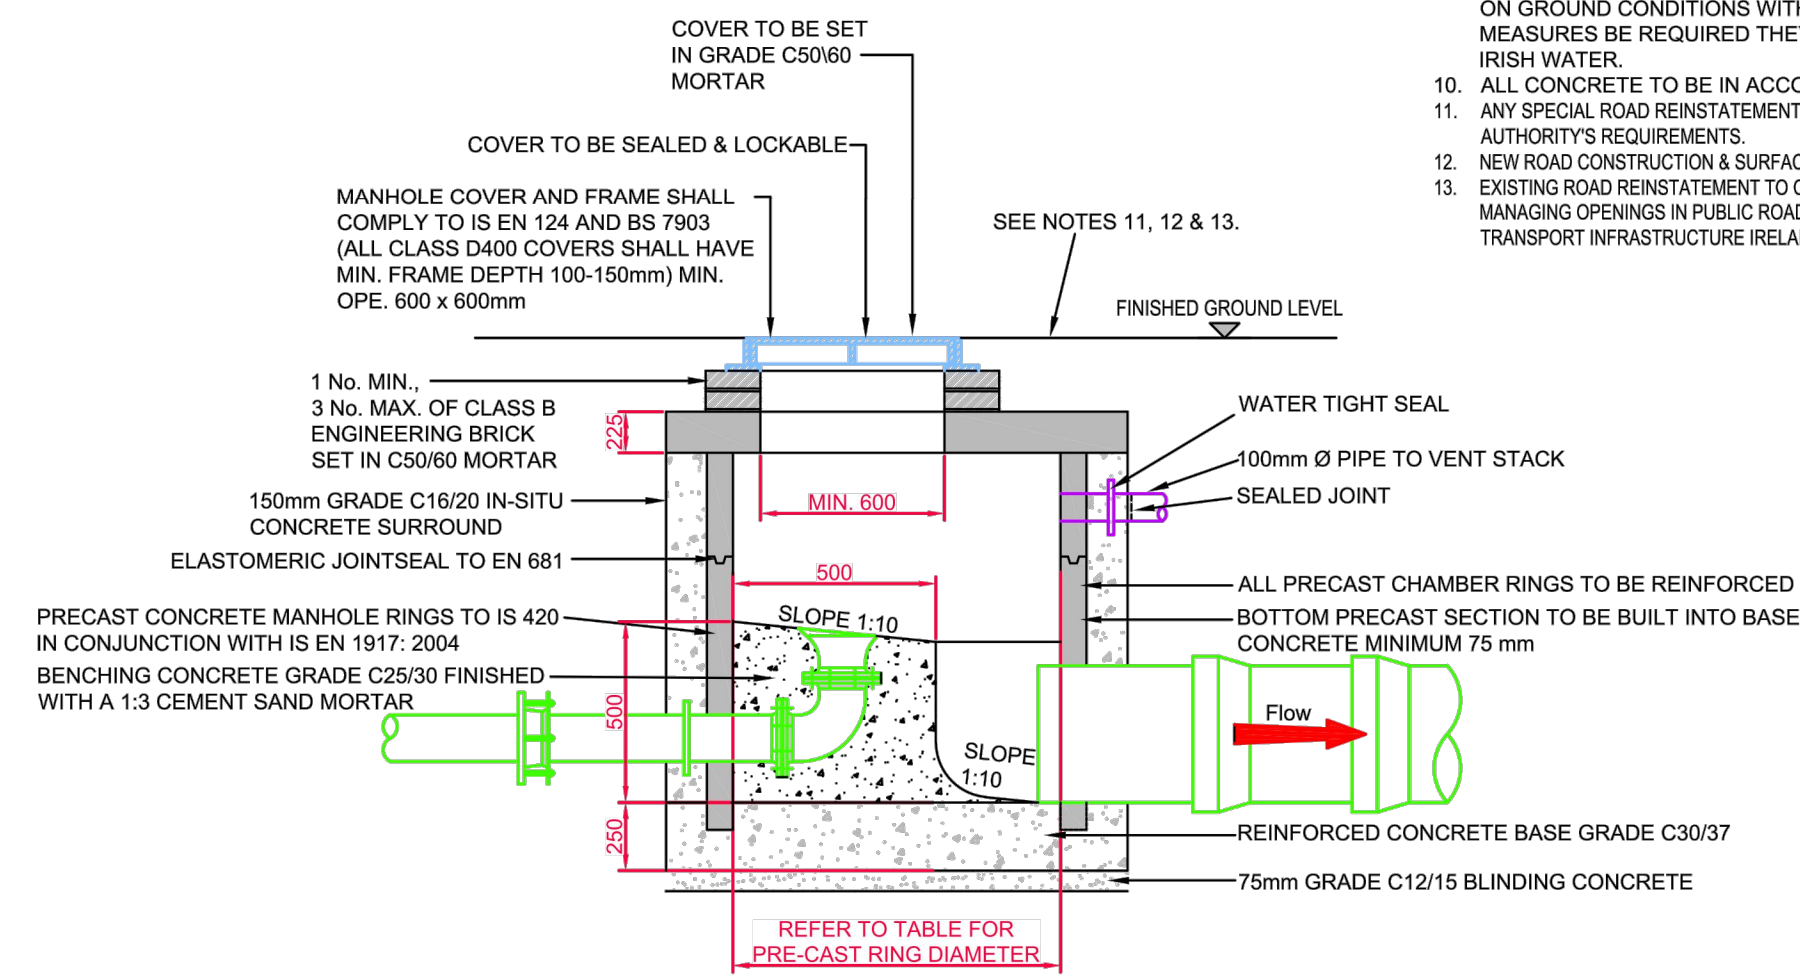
ON GROUND CONDITIONS WITH
MEASURES BE REQUIRED THE
IRISH WATER.
10. ALL CONCRETE TO BE IN ACCO
11. ANY SPECIAL ROAD REINSTATEMENT
AUTHORITY'S REQUIREMENTS.
12. NEW ROAD CONSTRUCTION & SURFAC
13. EXISTING ROAD REINSTATEMENT TO C
MANAGING OPENINGS IN PUBLIC ROAD
TRANSPORT INFRASTRUCTURE IRELA

COVER TO BE SET IN GRADE C50\60 MORTAR

COVER TO BE SEALED & LOCKABLE

MANHOLE COVER AND FRAME SHALL COMPLY TO IS EN 124 AND BS 7903 (ALL CLASS D400 COVERS SHALL HAVE MIN. FRAME DEPTH 100-150mm) MIN. OPE. 600 x 600mm

SEE NOTES 11, 12 & 13.

FINISHED GROUND LEVEL

1 No. MIN., 3 No. MAX. OF CLASS B ENGINEERING BRICK SET IN C50/60 MORTAR

225

WATER TIGHT SEAL

100mm Ø PIPE TO VENT STACK

SEALED JOINT

MIN. 600

150mm GRADE C16/20 IN-SITU CONCRETE SURROUND

ELASTOMERIC JOINTSEAL TO EN 681

500

ALL PRECAST CHAMBER RINGS TO BE REINFORCED

PRECAST CONCRETE MANHOLE RINGS TO IS 420 IN CONJUNCTION WITH IS EN 1917: 2004

SLOPE 1:10

BOTTOM PRECAST SECTION TO BE BUILT INTO BASE CONCRETE MINIMUM 75 mm

BENCHING CONCRETE GRADE C25/30 FINISHED WITH A 1:3 CEMENT SAND MORTAR

500

Flow

SLOPE 1:10

250

REINFORCED CONCRETE BASE GRADE C30/37

75mm GRADE C12/15 BLINDING CONCRETE

REFER TO TABLE FOR PRE-CAST RING DIAMETER